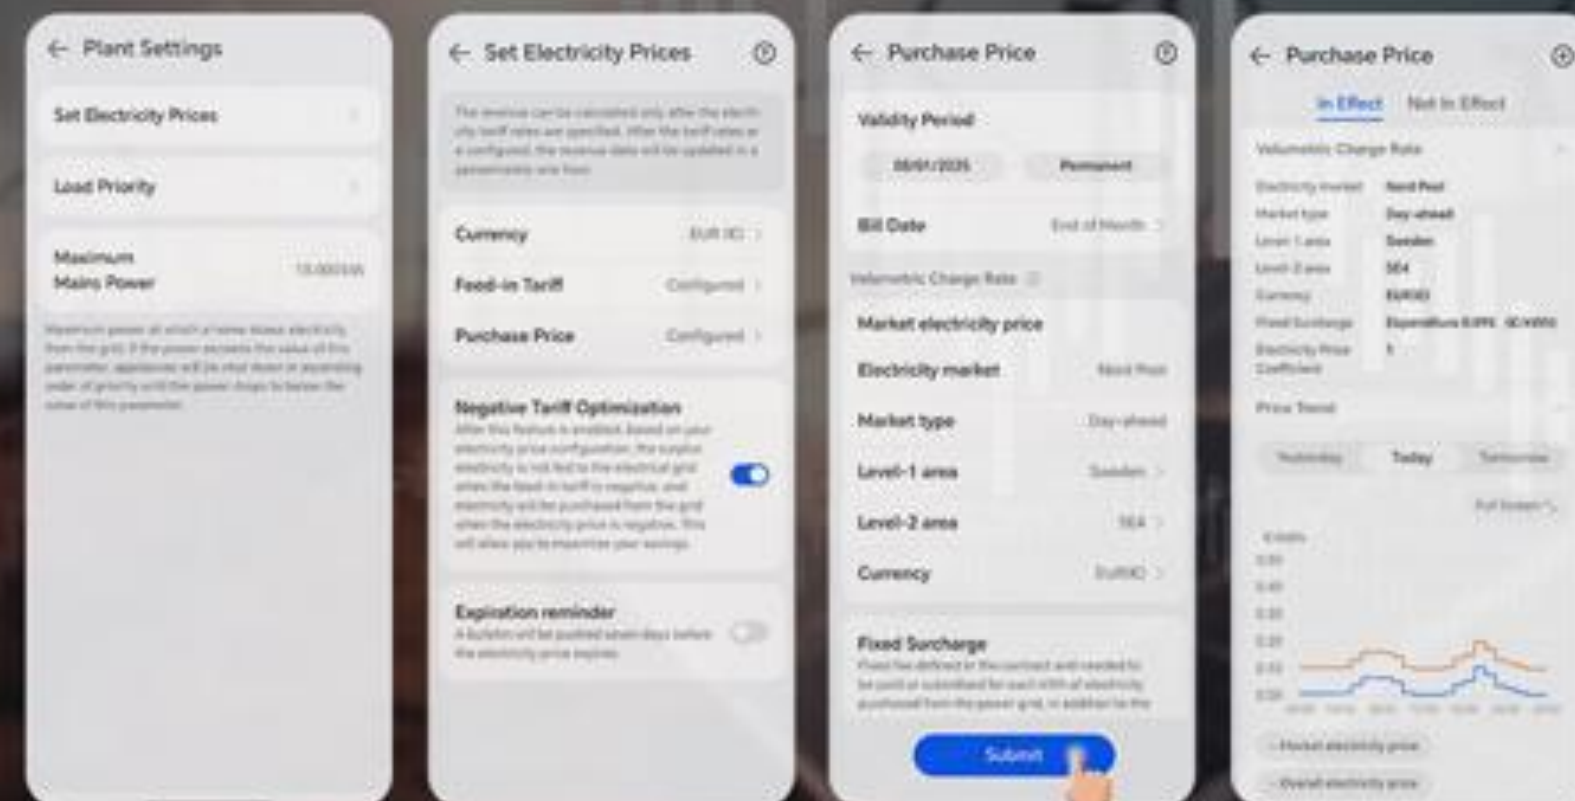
← Plant Settings

Set Electricity Prices

Load Priority

Maximum Mains Power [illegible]

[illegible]

← Set Electricity Prices

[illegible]

Currency EUR (€)

Feed-in Tariff Configured

Purchase Price Configured

Negative Tariff Optimization

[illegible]

Expiration reminder

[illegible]

← Purchase Price

Validity Period

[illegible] Permanent

Bill Date End of Month

Volumetric Charge Rate

Market electricity price

Electricity market Nord Pool

Market type Day-ahead

Level-1 area Sweden

Level-2 area SE4

Currency EUR(€)

Fixed Surcharge

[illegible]

Submit

← Purchase Price

In Effect Not In Effect

Volumetric Charge Rate

Electricity market Nord Pool

Market type Day-ahead

Level-1 area Sweden

Level-2 area SE4

Currency EUR(€)

Fixed Surcharge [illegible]

Electricity Price Coefficient 1

Price Trend

Yesterday Today Tomorrow

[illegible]

Market electricity price

Overall electricity price